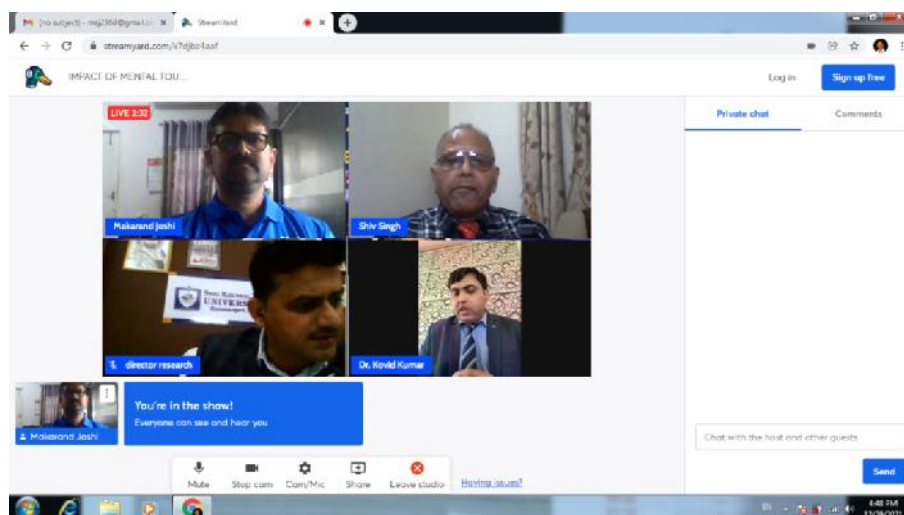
(no subject) - mgi3fd@gmail.c ×
StreamYard
streamyard.com/x7djbz4aaf
IMPACT OF MENTAL TOU...
Log in
Sign up free
LIVE 2:32
Makarand Joshi
Shiv Singh
UNIVERS
director research
Dr. Kovid Kumar
Makarand Joshi
You're in the show!
Everyone can see and hear you
Mute
Stop cam
Cam/Mic
Share
Leave studio
Having issues?
Private chat
Comments
Chat with the host and other guests
Send
6:48 PM